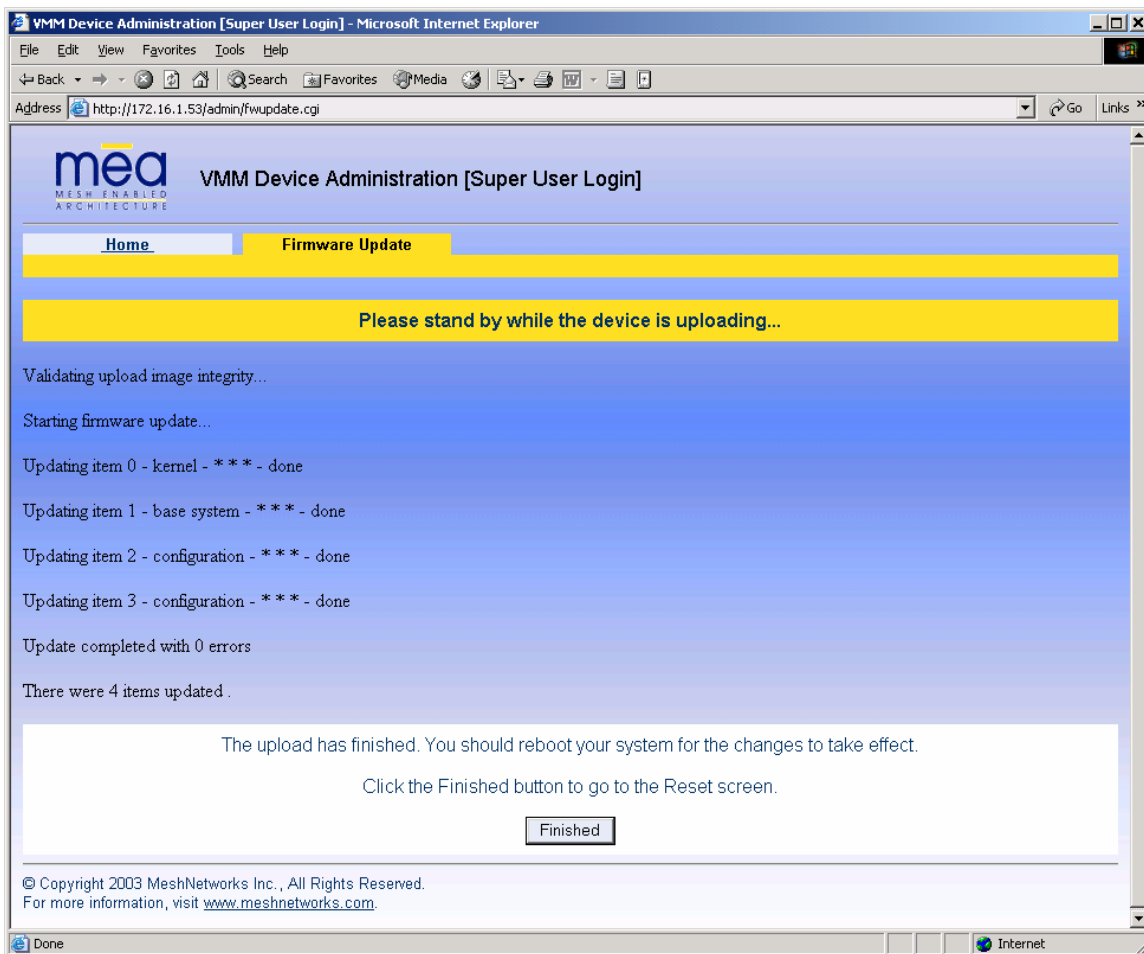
VMM Device Administration [Super User Login] - Microsoft Internet Explorer

File Edit View Favorites Tools Help

Back Search Favorites Media

Address http://172.16.1.53/admin/fwupdate.cgi Go Links

mea
MESH ENABLED ARCHITECTURE

VMM Device Administration [Super User Login]

Home | Firmware Update

Please stand by while the device is uploading...

Validating upload image integrity...

Starting firmware update...

Updating item 0 - kernel - * * * - done

Updating item 1 - base system - * * * - done

Updating item 2 - configuration - * * * - done

Updating item 3 - configuration - * * * - done

Update completed with 0 errors

There were 4 items updated .

The upload has finished. You should reboot your system for the changes to take effect.

Click the Finished button to go to the Reset screen.

Finished

© Copyright 2003 MeshNetworks Inc., All Rights Reserved.
For more information, visit www.meshnetworks.com.

Done Internet